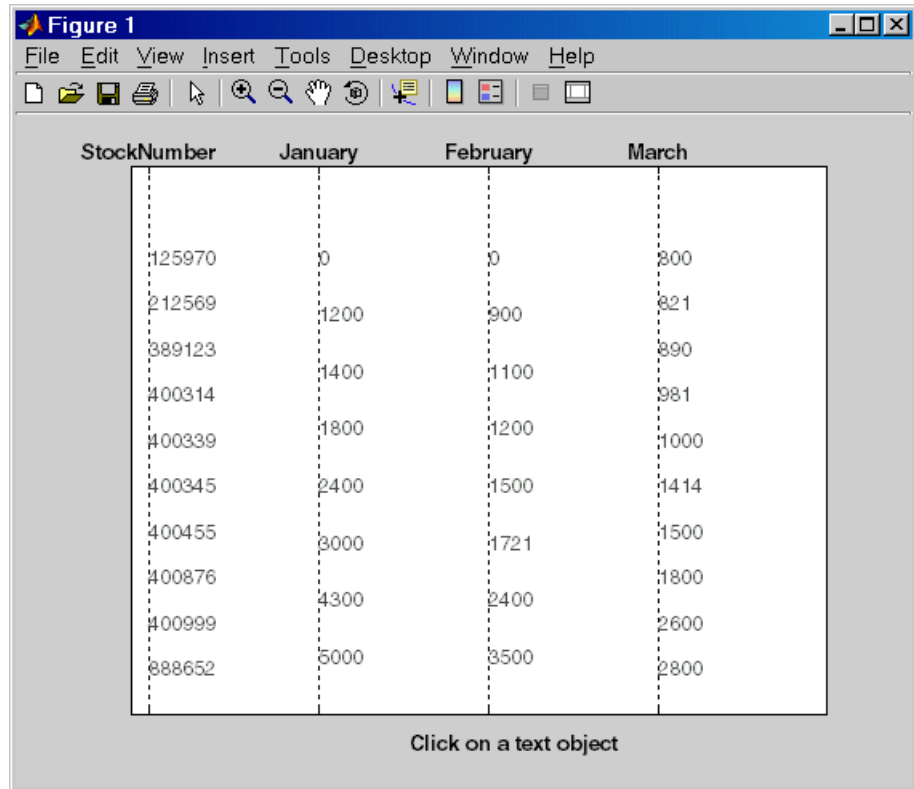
Figure 1

File Edit View Insert Tools Desktop Window Help

StockNumber January February March

125970
212569
389123
400314
400339
400345
400455
400876
400999
888652

0
1200
1400
1800
2400
3000
4300
5000

0
900
1100
1200
1500
1721
2400
3500

800
821
890
981
1000
1414
1500
1800
2600
2800

Click on a text object